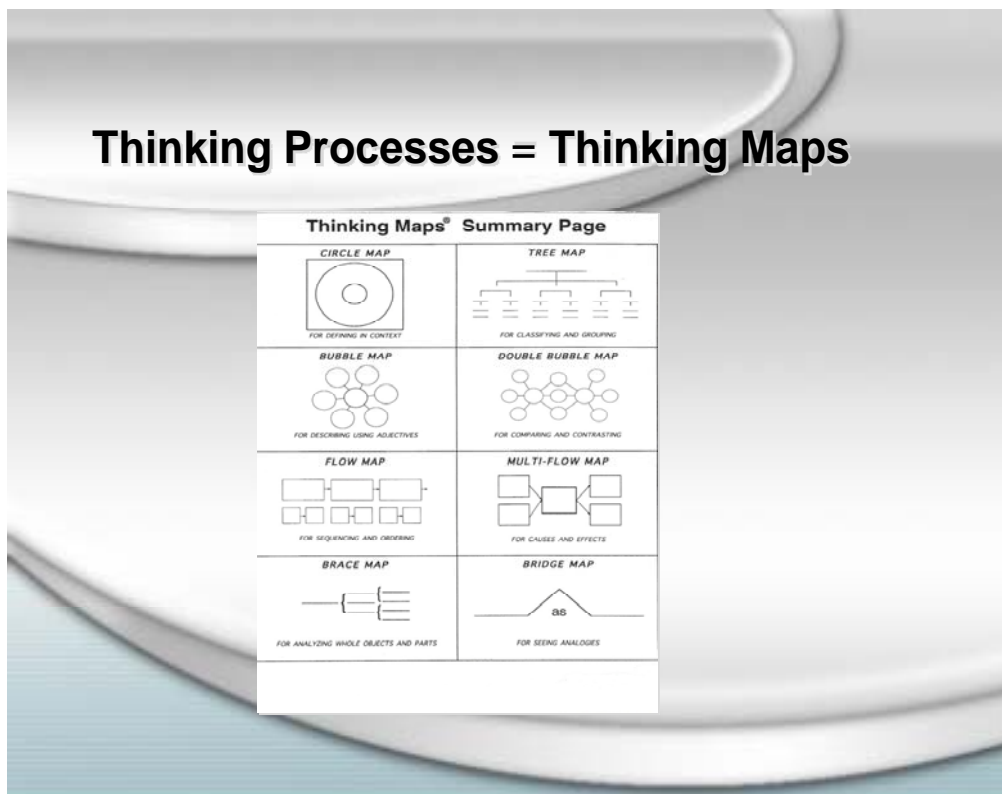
Thinking Processes = Thinking Maps

Thinking Maps® Summary Page

| CIRCLE MAP | TREE MAP |
|---|---|
| FOR DEFINING IN CONTEXT | FOR CLASSIFYING AND GROUPING |
| BUBBLE MAP | DOUBLE BUBBLE MAP |
| FOR DESCRIBING USING ADJECTIVES | FOR COMPARING AND CONTRASTING |
| FLOW MAP | MULTI-FLOW MAP |
| FOR SEQUENCING AND ORDERING | FOR CAUSES AND EFFECTS |
| BRACE MAP | BRIDGE MAP |
| | as |
| FOR ANALYZING WHOLE OBJECTS AND PARTS | FOR SEEING ANALOGIES |